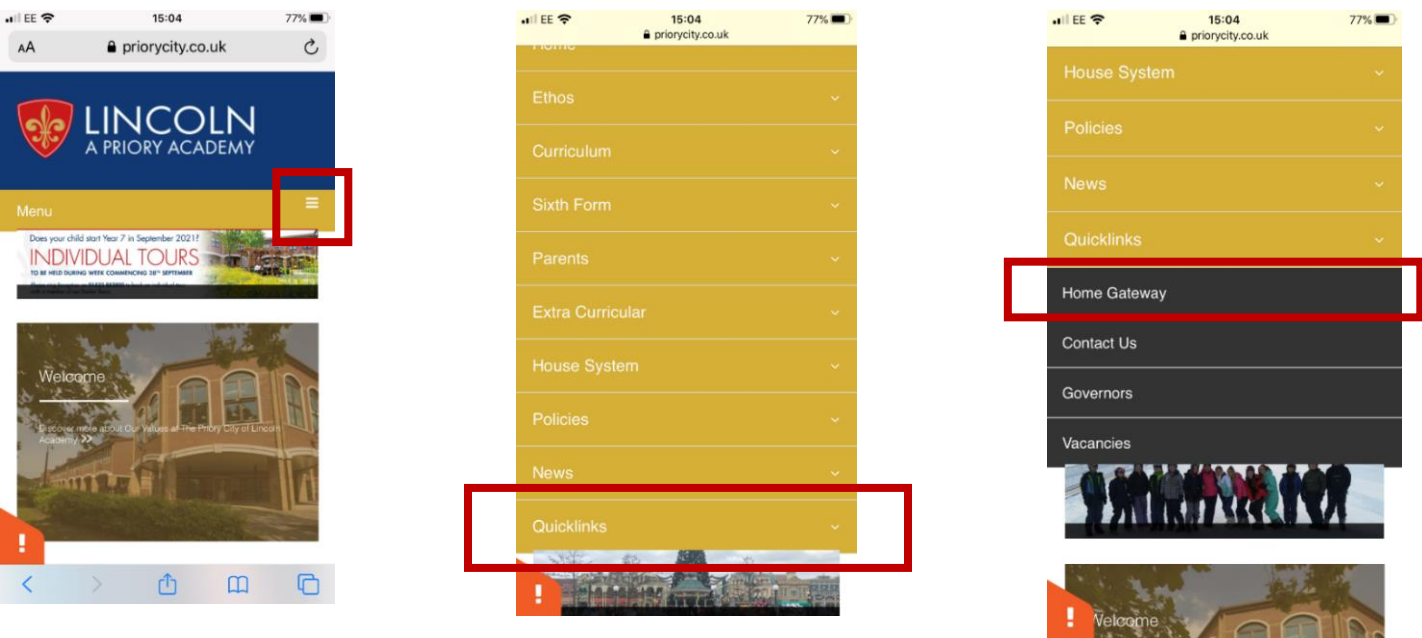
EE 15:04 77%
AA priorycity.co.uk

LINCOLN
A PRIORY ACADEMY

Menu

Does your child start Year 7 in September 2021?
INDIVIDUAL TOURS
TO BE HELD DURING WEEK COMMENCING 28TH SEPTEMBER
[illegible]

Welcome

Discover more about Our Values at The Priory City of Lincoln Academy >>

!

EE 15:04 77%
priorycity.co.uk

Home
Ethos
Curriculum
Sixth Form
Parents
Extra Curricular
House System
Policies
News
Quicklinks

!

EE 15:04 77%
priorycity.co.uk

House System
Policies
News
Quicklinks
Home Gateway
Contact Us
Governors
Vacancies

!
Welcome